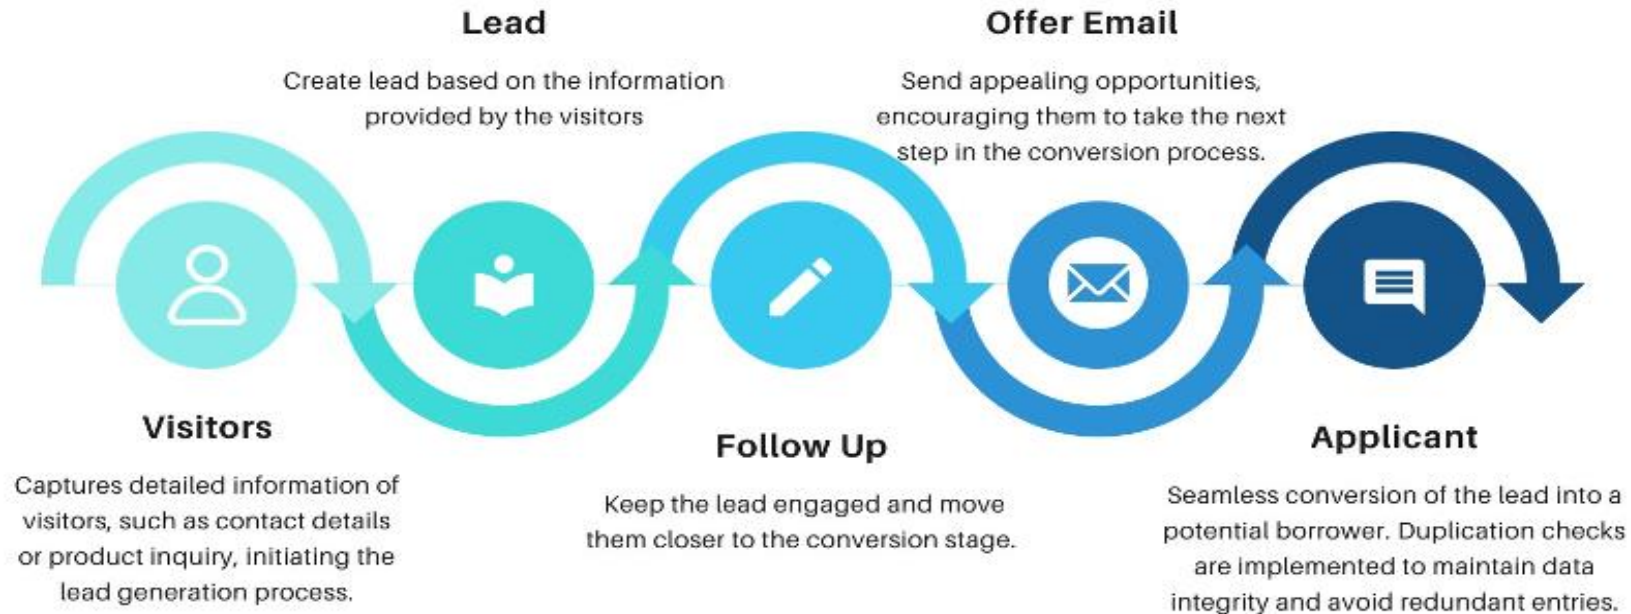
Lead

Create lead based on the information provided by the visitors

Offer Email

Send appealing opportunities, encouraging them to take the next step in the conversion process.

Visitors

Captures detailed information of visitors, such as contact details or product inquiry, initiating the lead generation process.

Follow Up

Keep the lead engaged and move them closer to the conversion stage.

Applicant

Seamless conversion of the lead into a potential borrower. Duplication checks are implemented to maintain data integrity and avoid redundant entries.